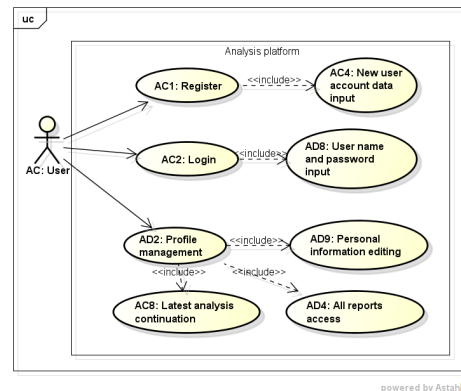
uc

Analysis platform

AC1: Register

<<include>>

AC4: New user account data input

AC: User

AC2: Login

<<include>>

AD8: User name and password input

AD2: Profile management

<<include>>

AD9: Personal information editing

<<include>>

<<include>>

AC8: Latest analysis continuation

AD4: All reports access

powered by Astah